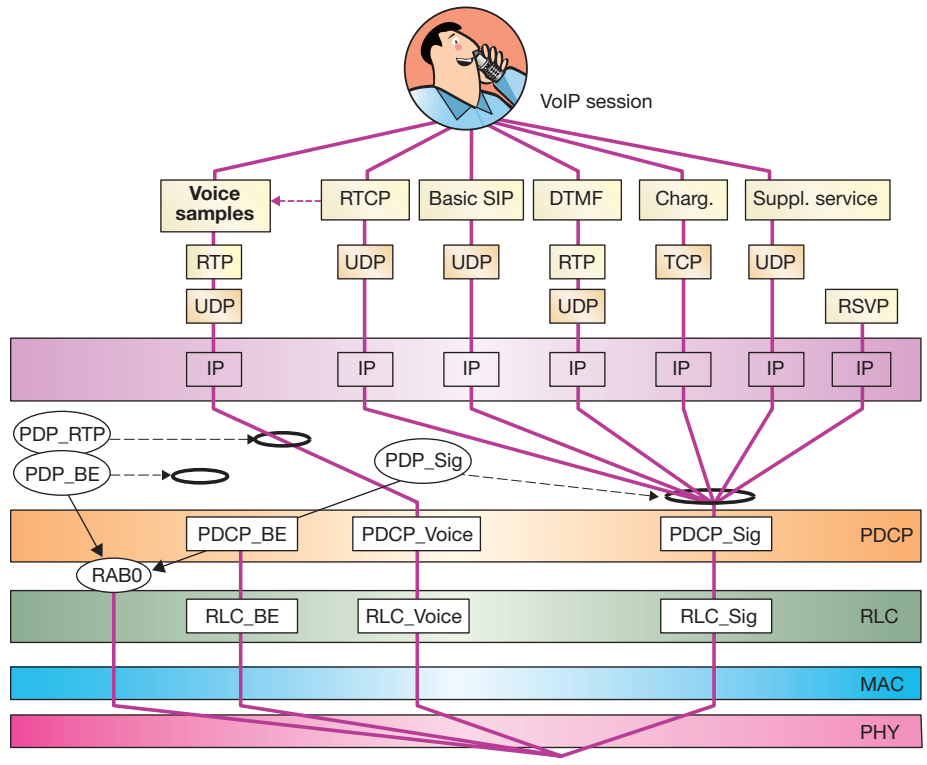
VoIP session

Voice samples

RTCP

Basic SIP

DTMF

Charg.

Suppl. service

RTP

UDP

UDP

RTP

TCP

UDP

UDP

UDP

RSVP

IP

IP

IP

IP

IP

IP

IP

PDP_RTP

PDP_BE

PDP_Sig

PDCP_BE

PDCP_Voice

PDCP_Sig

PDCP

RAB0

RLC_BE

RLC_Voice

RLC_Sig

RLC

MAC

PHY